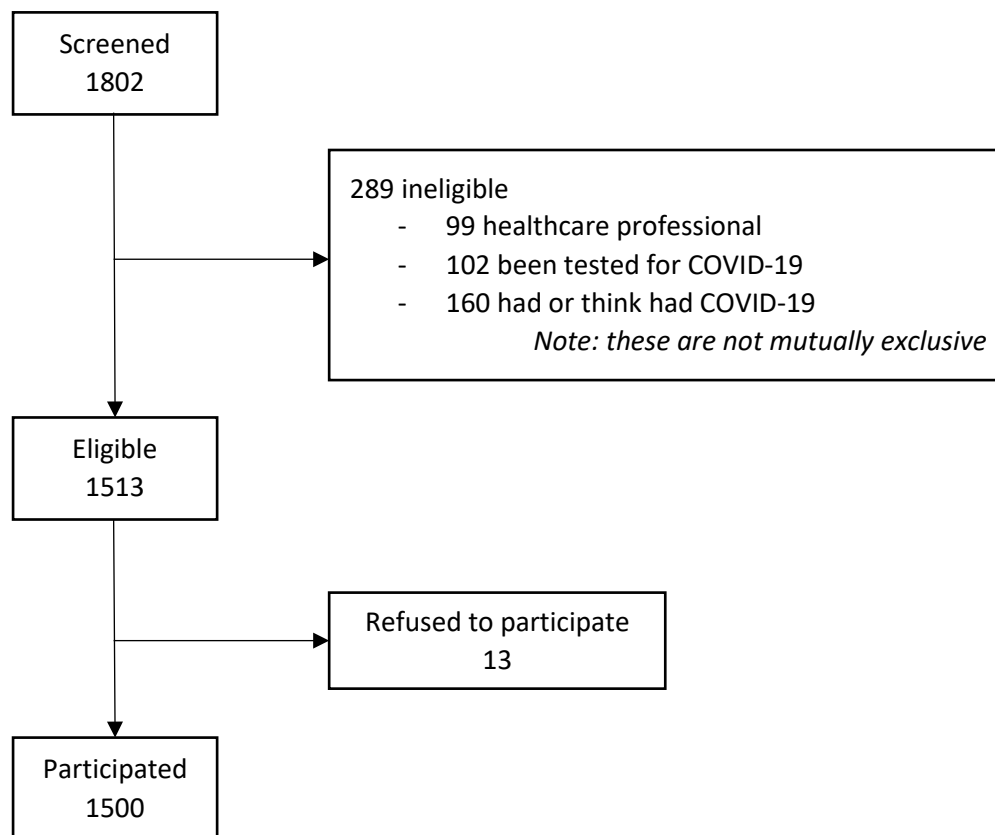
Screened
1802

289 ineligible
- 99 healthcare professional
- 102 been tested for COVID-19
- 160 had or think had COVID-19
*Note: these are not mutually exclusive*

Eligible
1513

Refused to participate
13

Participated
1500